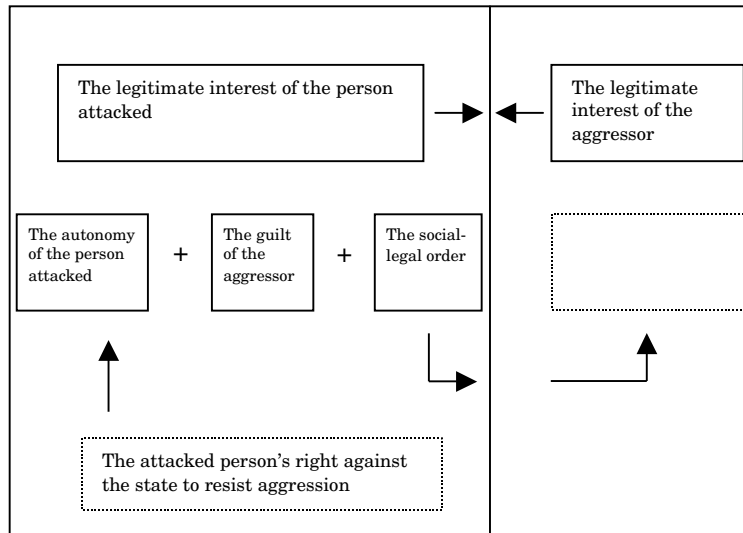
The legitimate interest of the person attacked

The legitimate interest of the aggressor

The autonomy of the person attacked

+

The guilt of the aggressor

+

The social-legal order

The attacked person's right against the state to resist aggression